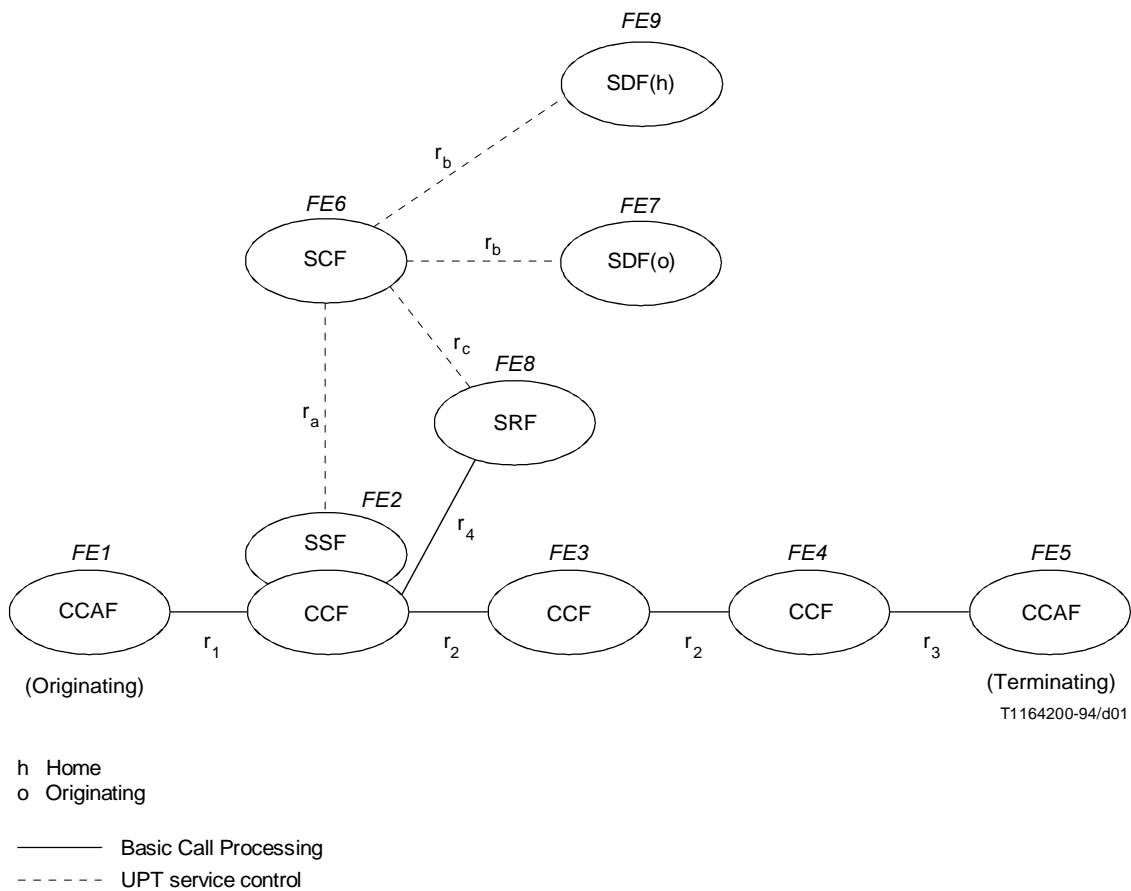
FE9
SDF(h)

$r_b$

FE6
SCF

FE7
$r_b$
SDF(o)

$r_c$
FE8
SRF

$r_a$

FE2
SSF

$r_4$

FE1
CCAF

CCF

FE3
CCF

FE4
CCF

FE5
CCAF

$r_1$

$r_2$

$r_2$

$r_3$

(Originating)

(Terminating)

T1164200-94/d01

h Home
o Originating

Basic Call Processing
UPT service control